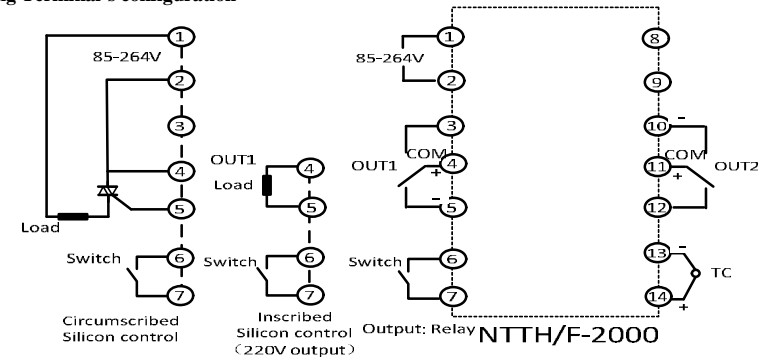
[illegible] Terminal's configuration

1
85-264V
2
3
4
5
Load
Switch
6
7
Circumscribed Silicon control

OUT1
4
Load
5
Switch
6
7
Inscribed Silicon control （220V output）

1
85-264V
2
3
OUT1
COM
4
+
-
5
Switch
6
7
Output: Relay
NTTH/F-2000

8
9
10
-
COM
11
+
OUT2
12
13
-
TC
14
+